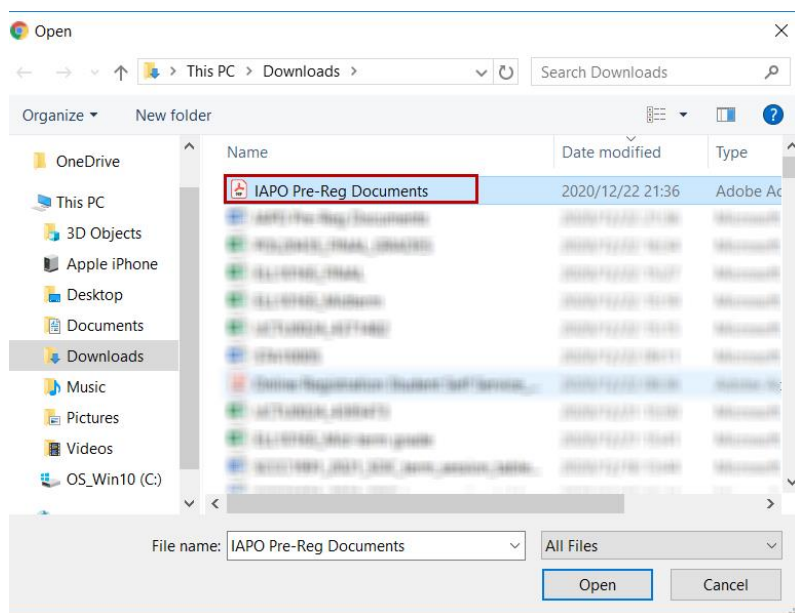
Open

This PC > Downloads >

Search Downloads

Organize ▾ New folder

OneDrive

This PC

3D Objects

Apple iPhone

Desktop

Documents

Downloads

Music

Pictures

Videos

OS_Win10 (C:)

| Name | Date modified | Type |
|---|---|---|
| IAPO Pre-Reg Documents | 2020/12/22 21:36 | Adobe Ac |
| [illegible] | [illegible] | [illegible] |
| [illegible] | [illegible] | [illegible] |
| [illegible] | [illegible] | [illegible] |
| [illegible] | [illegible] | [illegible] |
| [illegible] | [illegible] | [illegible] |
| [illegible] | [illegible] | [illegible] |
| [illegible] | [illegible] | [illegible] |
| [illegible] | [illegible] | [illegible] |
| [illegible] | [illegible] | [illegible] |
| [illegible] | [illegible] | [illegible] |

File name: IAPO Pre-Reg Documents

All Files

Open

Cancel